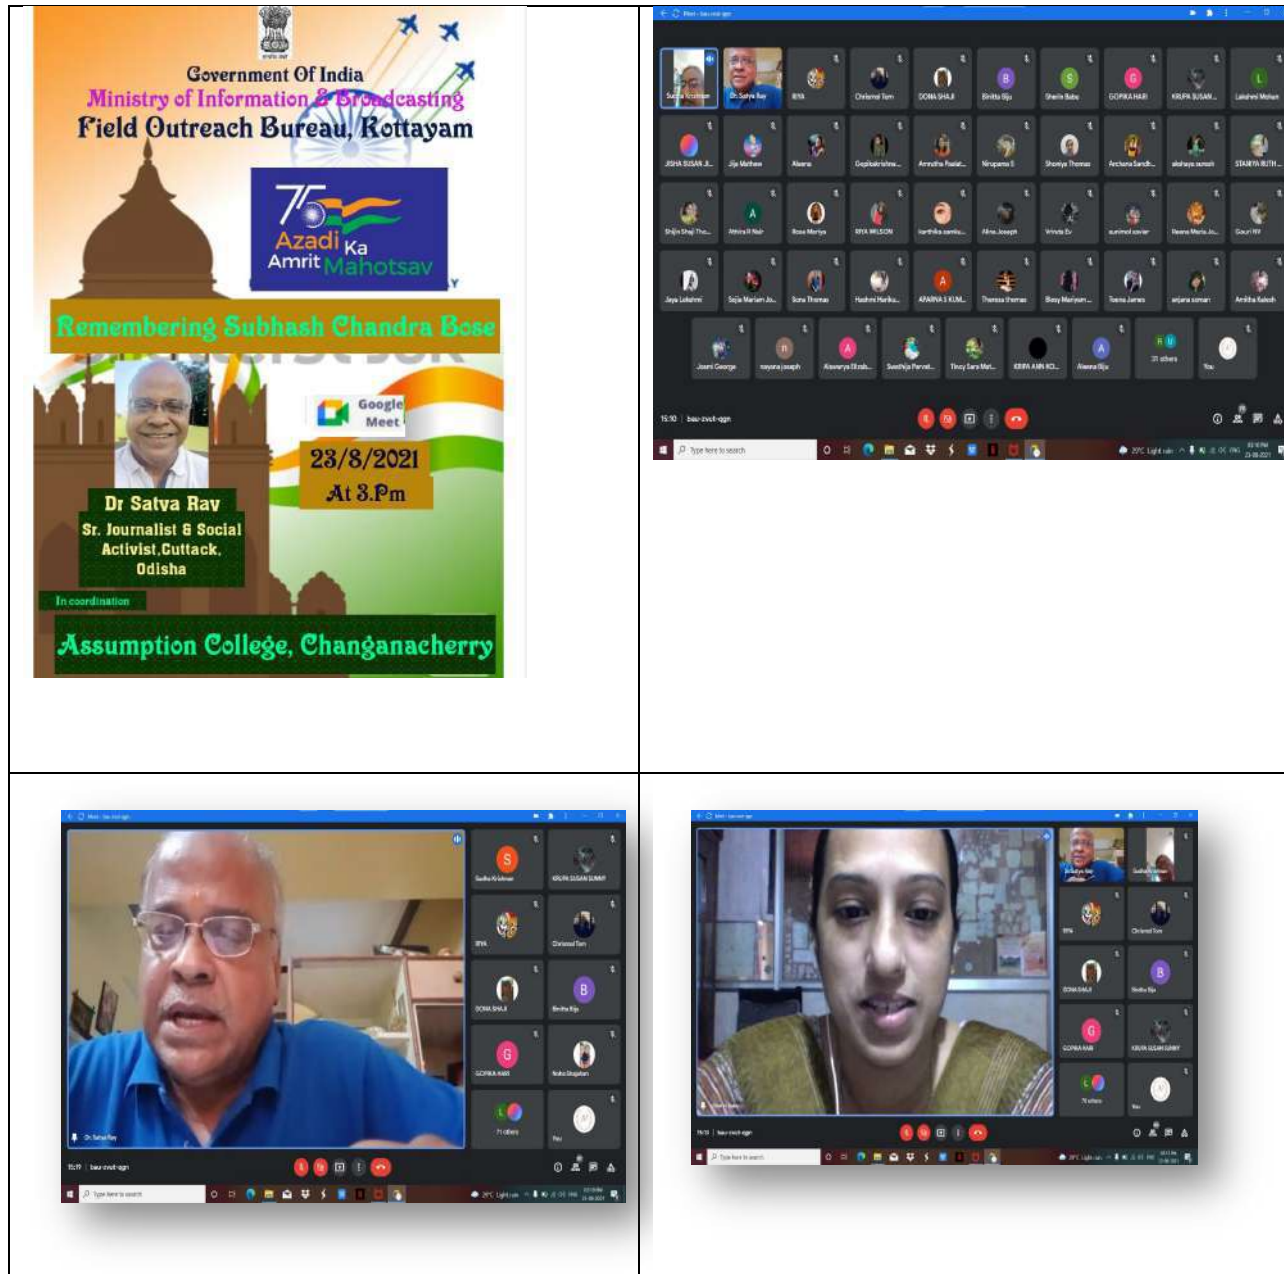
Government Of India
Ministry of Information & Broadcasting
Field Outreach Bureau, Kottayam

75
Azadi Ka
Amrit Mahotsav

Remembering Subhash Chandra Bose

Google Meet

23/8/2021
At 3.Pm

Dr Satya Rav
Sr. Journalist & Social Activist,Cuttack, Odisha

In coordination

Assumption College, Changanacherry